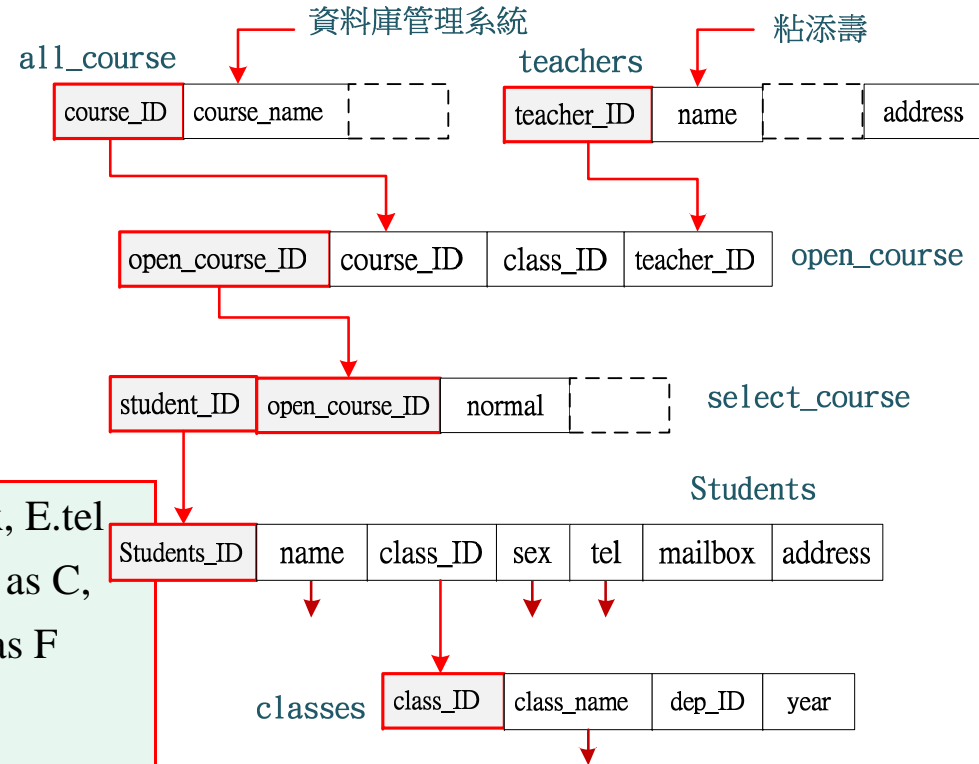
資料庫管理系統
all_course
course_ID | course_name

粘添壽
teachers
teacher_ID | name | address

open_course_ID | course_ID | class_ID | teacher_ID
open_course

student_ID | open_course_ID | normal
select_course

, E.tel
as C,
as F

Students
Students_ID | name | class_ID | sex | tel | mailbox | address

classes
class_ID | class_name | dep_ID | year